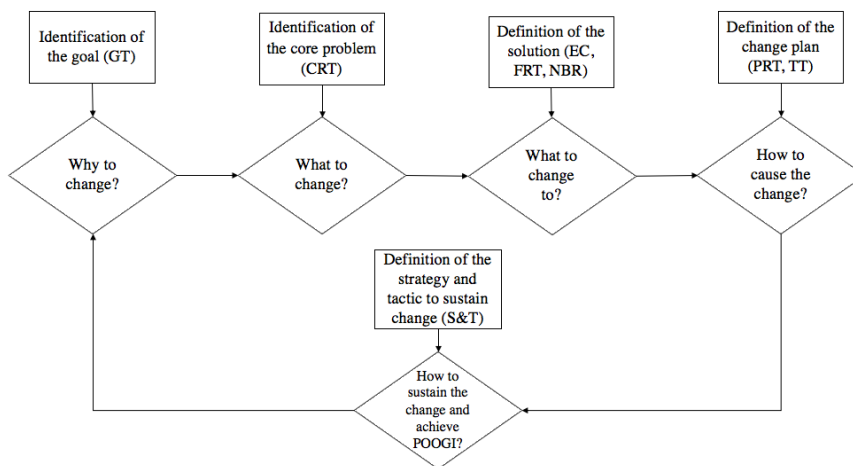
Identification of the goal (GT)

Identification of the core problem (CRT)

Definition of the solution (EC, FRT, NBR)

Definition of the change plan (PRT, TT)

Why to change?

What to change?

What to change to?

How to cause the change?

Definition of the strategy and tactic to sustain change (S&T)

How to sustain the change and achieve POOGI?